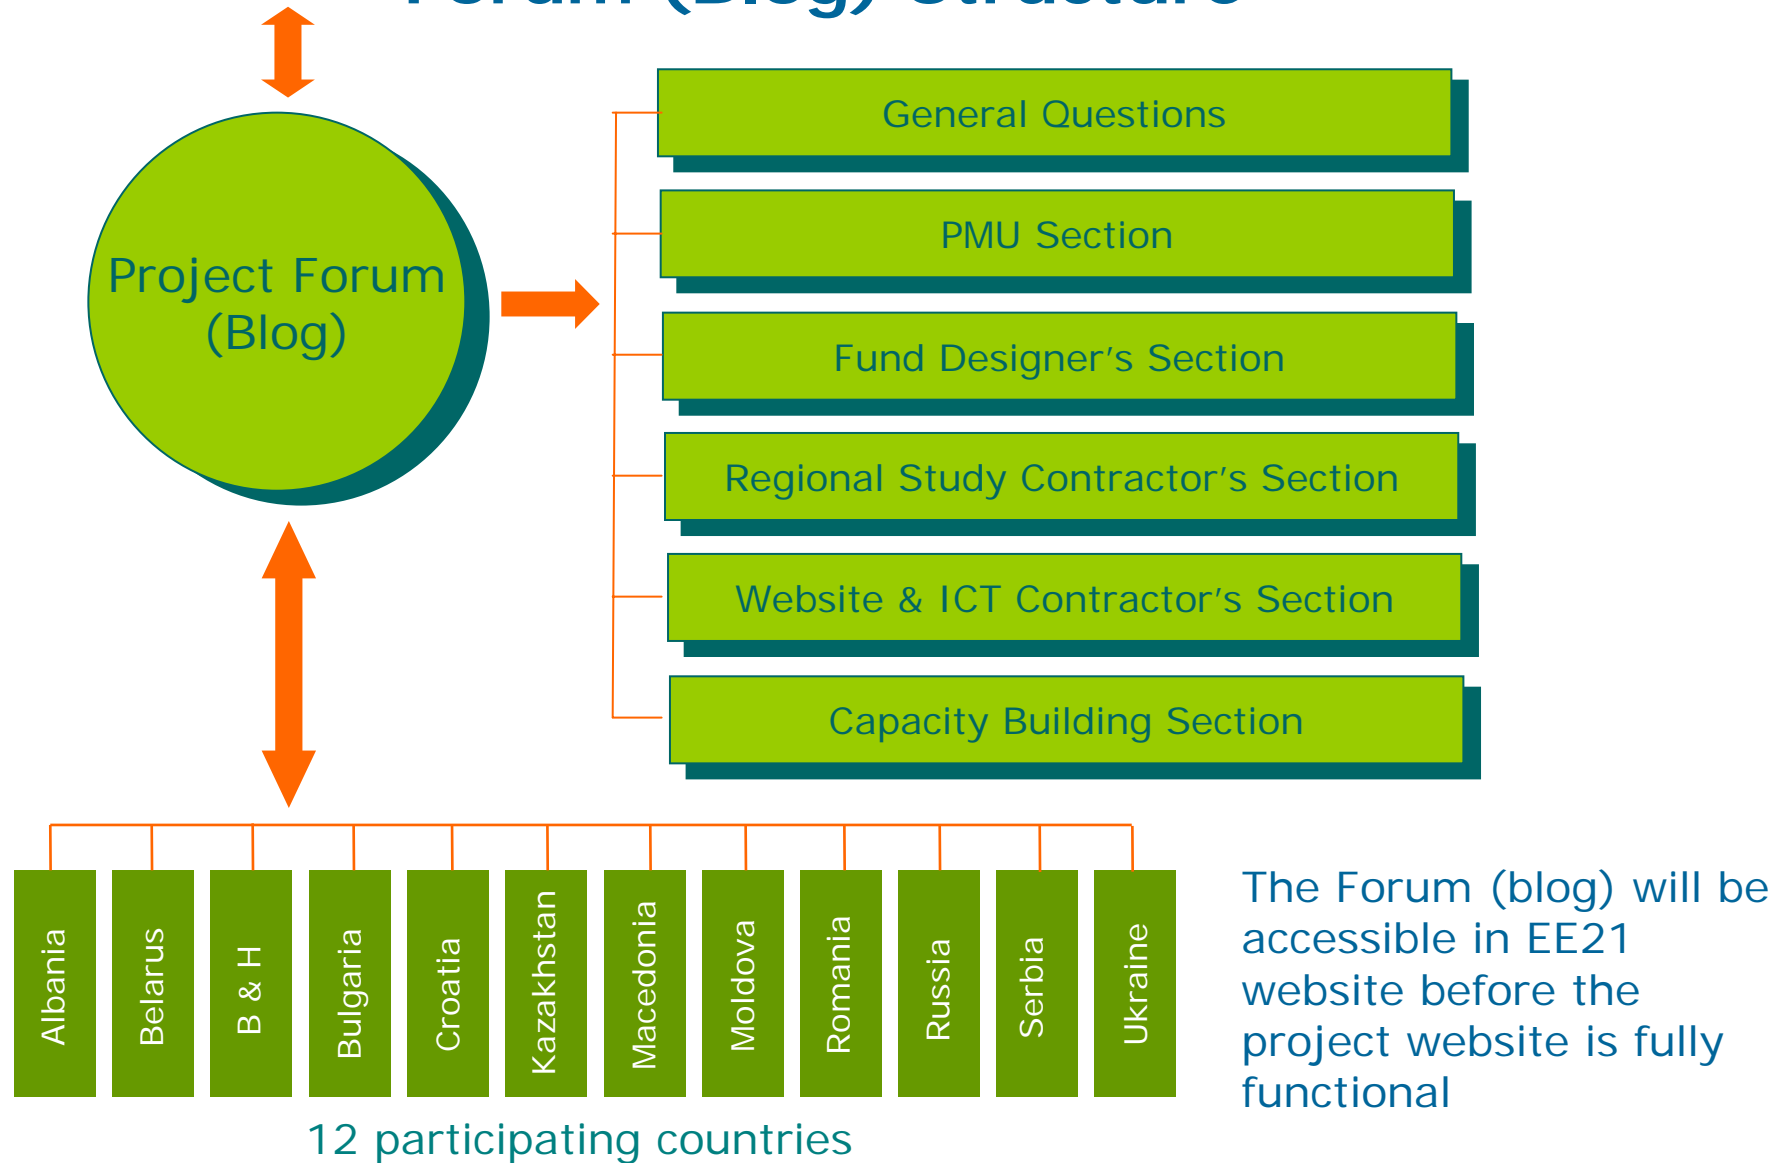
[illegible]

Project Forum (Blog)

General Questions

PMU Section

Fund Designer's Section

Regional Study Contractor's Section

Website & ICT Contractor's Section

Capacity Building Section

Albania

Belarus

B & H

Bulgaria

Croatia

Kazakhstan

Macedonia

Moldova

Romania

Russia

Serbia

Ukraine

12 participating countries

The Forum (blog) will be accessible in EE21 website before the project website is fully functional